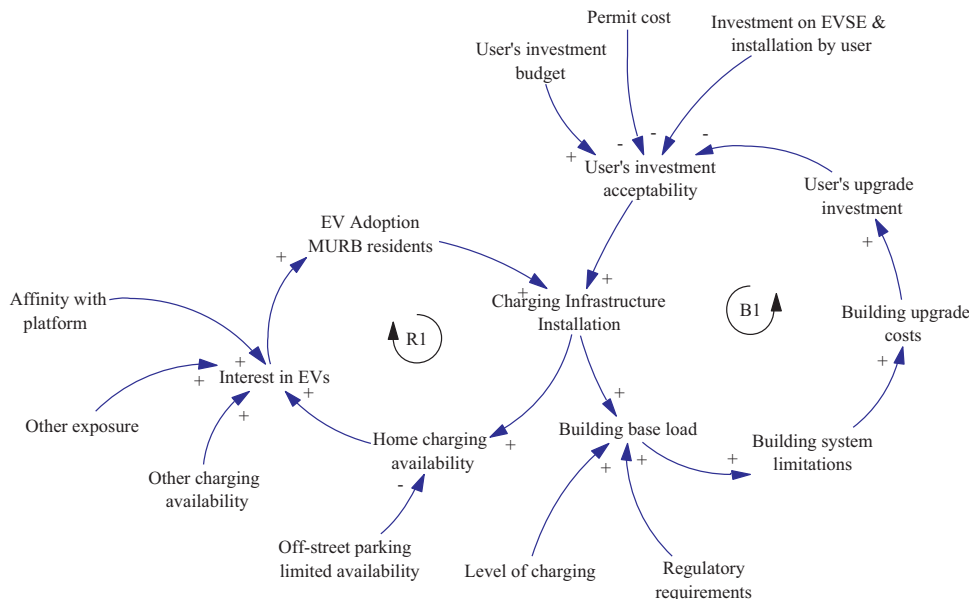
Permit cost

Investment on EVSE & installation by user

User's investment budget

+ - - -

User's investment acceptability

User's upgrade investment

EV Adoption MURB residents

+

+

Charging Infrastructure Installation

B1

+

Building upgrade costs

Affinity with platform

R1

+

+ Interest in EVs

+

+

Other exposure

+

Home charging availability

+

+

Building base load

+

Building system limitations

Other charging availability

-

+ +

Off-street parking limited availability

Level of charging

Regulatory requirements